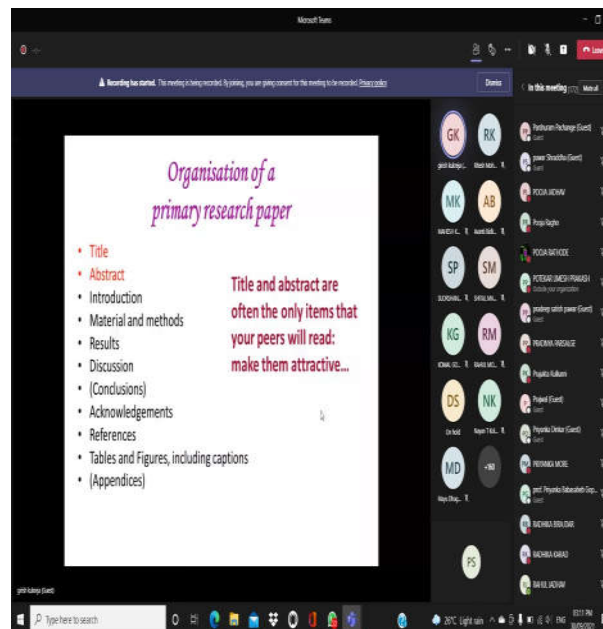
Microsoft Teams

Leave

Recording has started. This meeting is being recorded. By joining, you are giving consent for this meeting to be recorded. Privacy policy

Dismiss

In this meeting (172) Mute all

Organisation of a primary research paper

• Title
• Abstract
• Introduction
• Material and methods
• Results
• Discussion
• (Conclusions)
• Acknowledgements
• References
• Tables and Figures, including captions
• (Appendices)

Title and abstract are often the only items that your peers will read: make them attractive...

GK
RK
MK
AB
SP
SM
KG
RM
DS
NK
MD
+160
PS

On hold

Parshuram Pachange (Guest)
Guest
pawar Shraddha (Guest)
Guest
POOJA JADHAV
Pooja Raghav
POOJA RATHODE
POTEKAR UMESH PRAKASH
Outside your organization
pradeep satish pawar (Guest)
Guest
PRADNYA PARSAGE
Prajakta Kulkarni
Prajwal (Guest)
Guest
Priyanka Dinkar (Guest)
Guest
PRIYANKA MORE
prof. Priyanka Babasaheb Gop...
Guest
RADHIKA BIRADAR
RADHIKA KARAD
RAHUL JADHAV

girish kulange (Guest)

Type here to search

26°C Light rain ENG 03:11 PM 30/09/2021